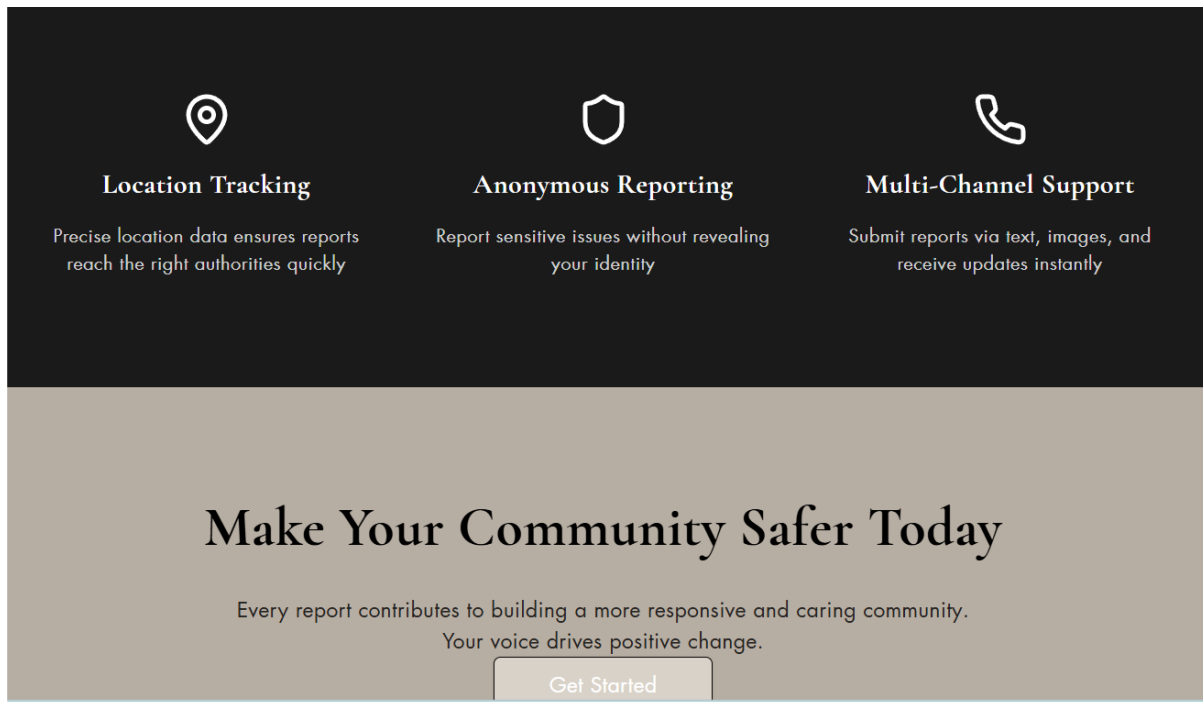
Location Tracking

Precise location data ensures reports reach the right authorities quickly

Anonymous Reporting

Report sensitive issues without revealing your identity

Multi-Channel Support

Submit reports via text, images, and receive updates instantly

Make Your Community Safer Today

Every report contributes to building a more responsive and caring community. Your voice drives positive change.

Get Started